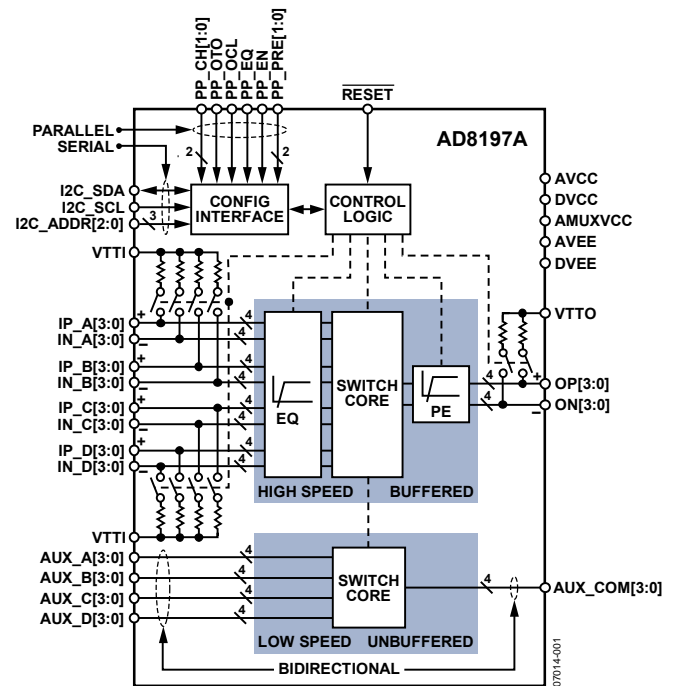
PP_CH[1:0]
PP_OTO
PP_OCL
PP_EQ
PP_EN
PP_PRE[1:0]

$\overline{\text{RESET}}$

AD8197A

PARALLEL
SERIAL
2
2

I2C_SDA
I2C_SCL
I2C_ADDR[2:0]
3

CONFIG INTERFACE

CONTROL LOGIC

AVCC
DVCC
AMUXVCC
AVEE
DVEE

VTTI

VTTO

IP_A[3:0]
IN_A[3:0]
IP_B[3:0]
IN_B[3:0]
IP_C[3:0]
IN_C[3:0]
IP_D[3:0]
IN_D[3:0]

4
4
4
4

EQ

SWITCH CORE

PE

4
4

OP[3:0]
ON[3:0]

HIGH SPEED
BUFFERED

VTTI

AUX_A[3:0]
AUX_B[3:0]
AUX_C[3:0]
AUX_D[3:0]

4
4
4
4

SWITCH CORE

4

AUX_COM[3:0]

LOW SPEED
UNBUFFERED

BIDIRECTIONAL

07014-001